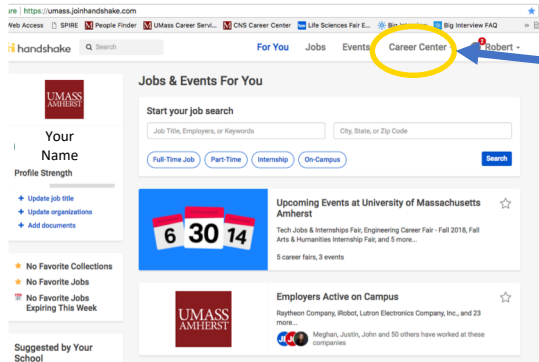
re | https://umass.joinhandshake.com

Web Access SPIRE People Finder UMass Career Servi... CNS Career Center Life Sciences Fall E... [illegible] Big Interview FAQ

handshake Search

For You Jobs Events Career Center 2 Robert

UMASS AMHERST

Your Name

Profile Strength

+ Update job title
+ Update organizations
+ Add documents

No Favorite Collections
No Favorite Jobs
No Favorite Jobs Expiring This Week

Suggested by Your School

Jobs & Events For You

Start your job search

Job Title, Employers, or Keywords

City, State, or Zip Code

Full-Time Job Part-Time Internship On-Campus

Search

6 30 14

Upcoming Events at University of Massachusetts Amherst

Tech Jobs & Internships Fair, Engineering Career Fair - Fall 2018, Fall Arts & Humanities Internship Fair, and 5 more...

5 career fairs, 3 events

UMASS AMHERST

Employers Active on Campus

Raytheon Company, iRobot, Lutron Electronics Company, Inc., and 23 more...

Meghan, Justin, John and 50 others have worked at these companies